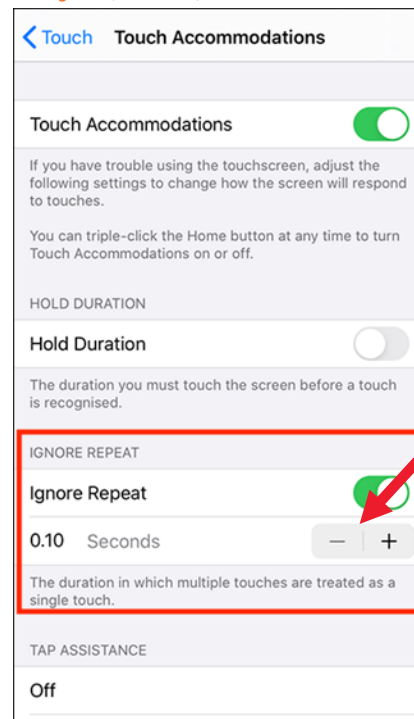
Touch Touch Accommodations

Touch Accommodations

If you have trouble using the touchscreen, adjust the following settings to change how the screen will respond to touches.

You can triple-click the Home button at any time to turn Touch Accommodations on or off.

HOLD DURATION

Hold Duration

The duration you must touch the screen before a touch is recognised.

IGNORE REPEAT

Ignore Repeat

0.10 Seconds − +

The duration in which multiple touches are treated as a single touch.

TAP ASSISTANCE

Off